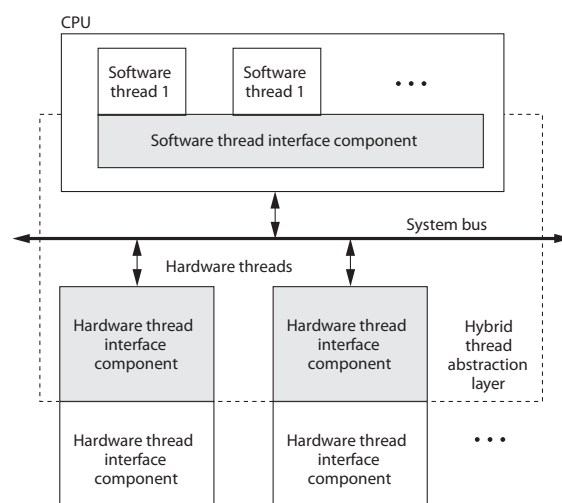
CPU

Software thread 1

Software thread 1

• • •

Software thread interface component

System bus

Hardware threads

Hardware thread interface component

Hardware thread interface component

Hybrid thread abstraction layer

Hardware thread interface component

Hardware thread interface component

• • •